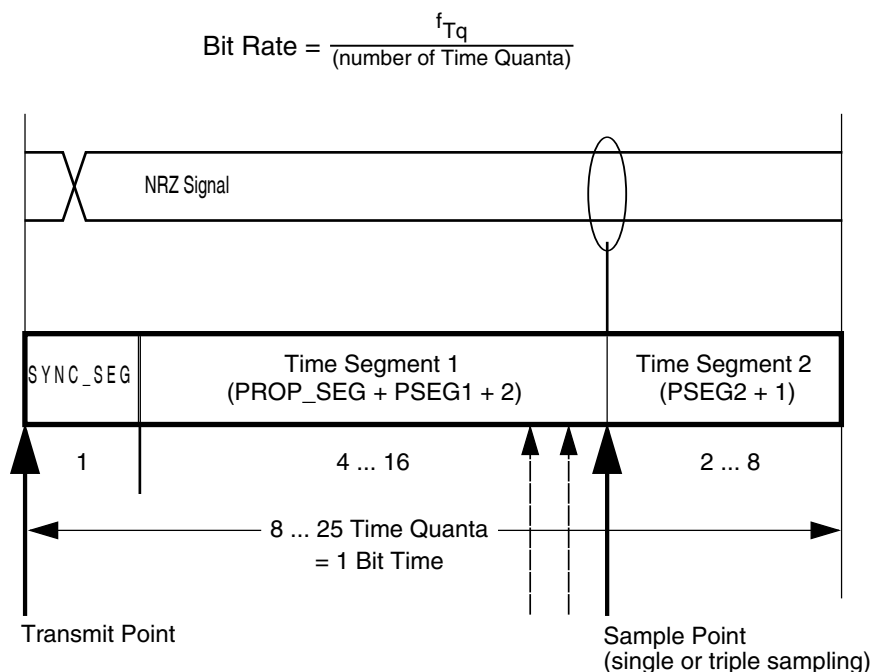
Bit Rate = $\frac{f_{Tq}}{\text{(number of Time Quanta)}}$

NRZ Signal

SYNC_SEG

Time Segment 1
(PROP_SEG + PSEG1 + 2)

Time Segment 2
(PSEG2 + 1)

1

4 ... 16

2 ... 8

8 ... 25 Time Quanta
= 1 Bit Time

Transmit Point

Sample Point
(single or triple sampling)